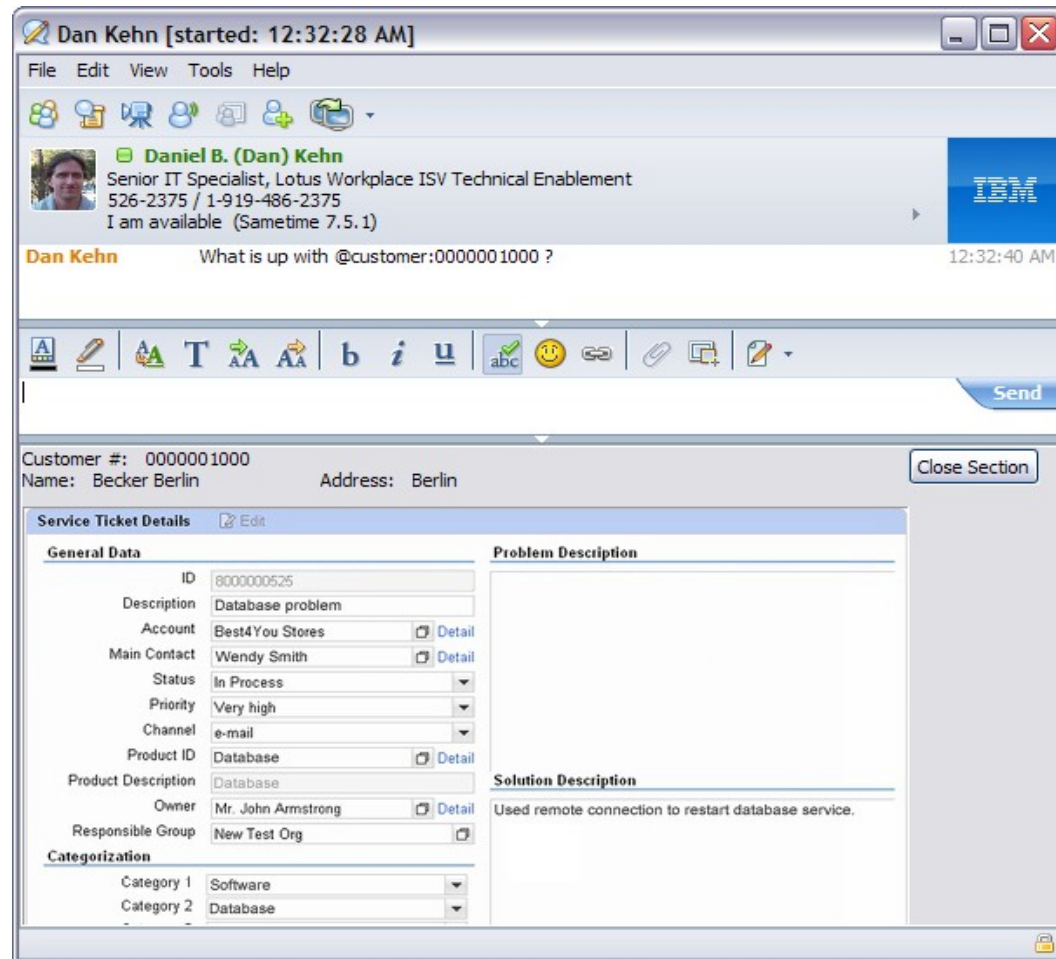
Dan Kehn [started: 12:32:28 AM]

File Edit View Tools Help

Daniel B. (Dan) Kehn
Senior IT Specialist, Lotus Workplace ISV Technical Enablement
526-2375 / 1-919-486-2375
I am available (Sametime 7.5.1)

IBM

Dan Kehn What is up with @customer:0000001000 ? 12:32:40 AM

Send

Customer #: 0000001000
Name: Becker Berlin Address: Berlin

Close Section

Service Ticket Details Edit

General Data

| | | |
|---|---|---|
| ID | 8000000525 | |
| Description | Database problem | |
| Account | Best4You Stores | Detail |
| Main Contact | Wendy Smith | Detail |
| Status | In Process | |
| Priority | Very high | |
| Channel | e-mail | |
| Product ID | Database | Detail |
| Product Description | Database | |
| Owner | Mr. John Armstrong | Detail |
| Responsible Group | New Test Org | |

Categorization

| | |
|---|---|
| Category 1 | Software |
| Category 2 | Database |

Problem Description

Solution Description
Used remote connection to restart database service.